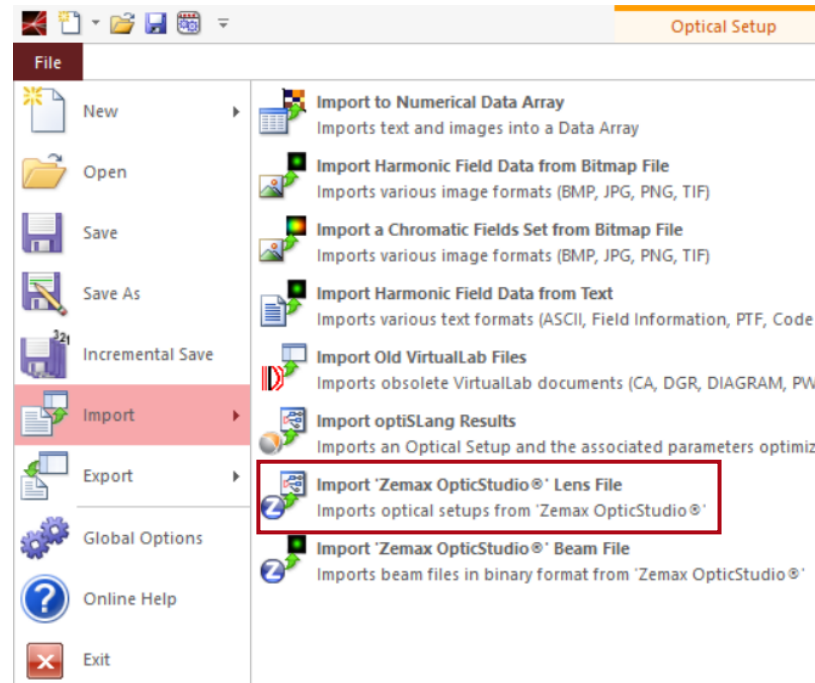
Optical Setup

File

New

Open

Save

Save As

Incremental Save

Import

Export

Global Options

Online Help

Exit

Import to Numerical Data Array
Imports text and images into a Data Array

Import Harmonic Field Data from Bitmap File
Imports various image formats (BMP, JPG, PNG, TIF)

Import a Chromatic Fields Set from Bitmap File
Imports various image formats (BMP, JPG, PNG, TIF)

Import Harmonic Field Data from Text
Imports various text formats (ASCII, Field Information, PTF, Code

Import Old VirtualLab Files
Imports obsolete VirtualLab documents (CA, DGR, DIAGRAM, PW

Import optiSLang Results
Imports an Optical Setup and the associated parameters optimiz

Import 'Zemax OpticStudio®' Lens File
Imports optical setups from 'Zemax OpticStudio®'

Import 'Zemax OpticStudio®' Beam File
Imports beam files in binary format from 'Zemax OpticStudio®'